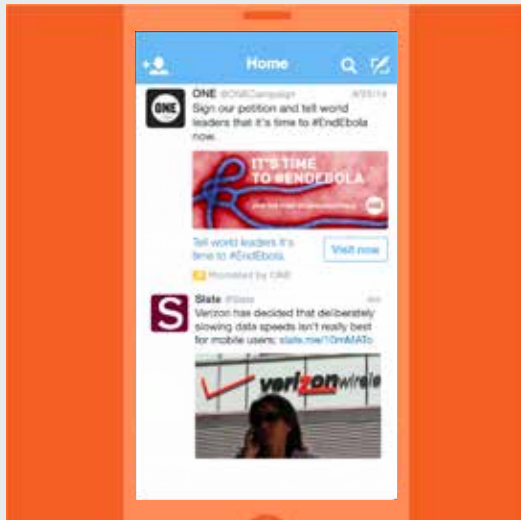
Home

ONE ONE @ONECampaign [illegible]
Sign our petition and tell world leaders that it's time to #EndEbola now.

IT'S TIME TO #ENDEBOLA
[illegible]
ONE

Tell world leaders it's time to #EndEbola
Visit now

Promoted by ONE

S
Slate @Slate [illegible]
Verizon has decided that deliberately slowing data speeds isn't really best for mobile users: slate.me/10mMATc

verizonwirele